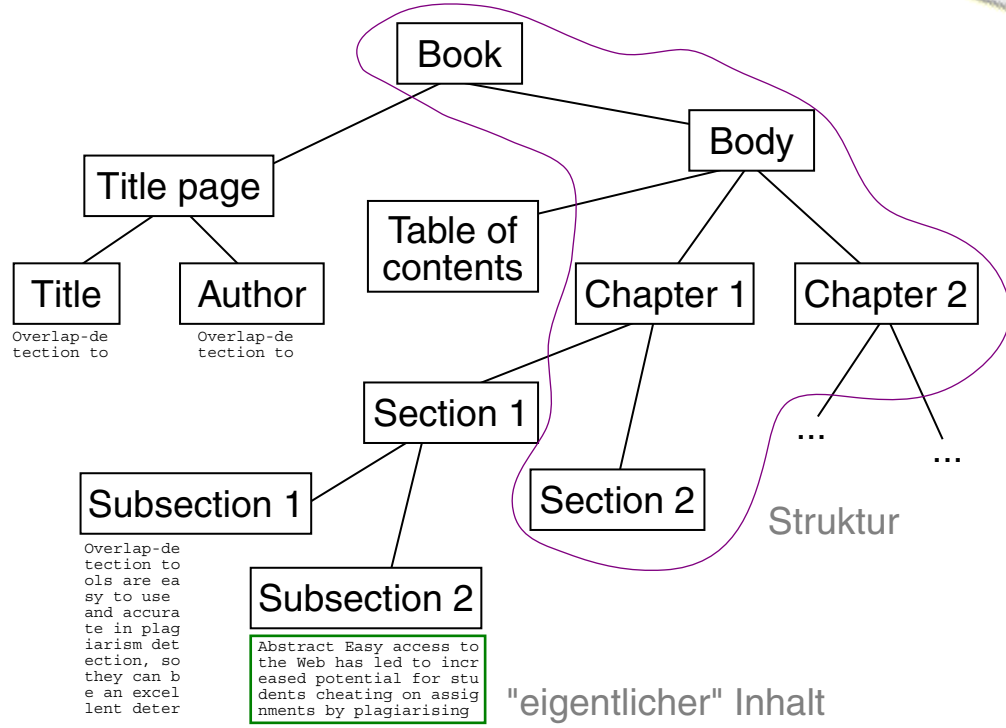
Book

Title page

Body

Table of contents

Title

Author

Chapter 1

Chapter 2

Overlap-detection to

Overlap-detection to

Section 1

...

...

Subsection 1

Section 2

Struktur

Overlap-detection tools are easy to use and accurate in plagiarism detection, so they can be an excellent deter

Subsection 2

Abstract Easy access to the Web has led to increased potential for students cheating on assignments by plagiarising

"eigentlicher" Inhalt